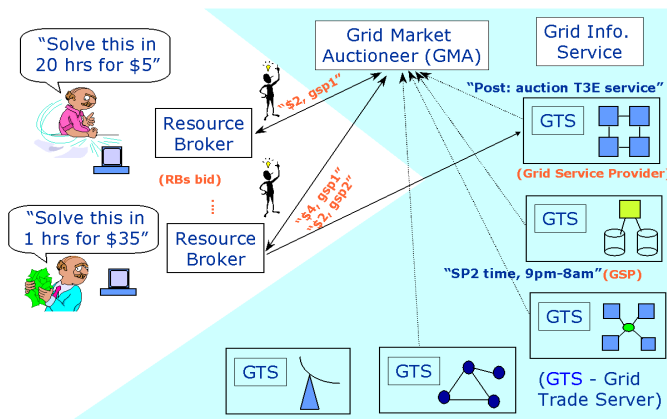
"Solve this in 20 hrs for $5"

"Solve this in 1 hrs for $35"

Resource Broker

(RBs bid)

...

Resource Broker

"$2, gsp1"

"$4, gsp1"
"$2, gsp2"

Grid Market Auctioneer (GMA)

Grid Info. Service

"Post: auction T3E service"

GTS

(Grid Service Provider)

GTS

"SP2 time, 9pm-8am"(GSP)

GTS

GTS

GTS

(GTS - Grid Trade Server)